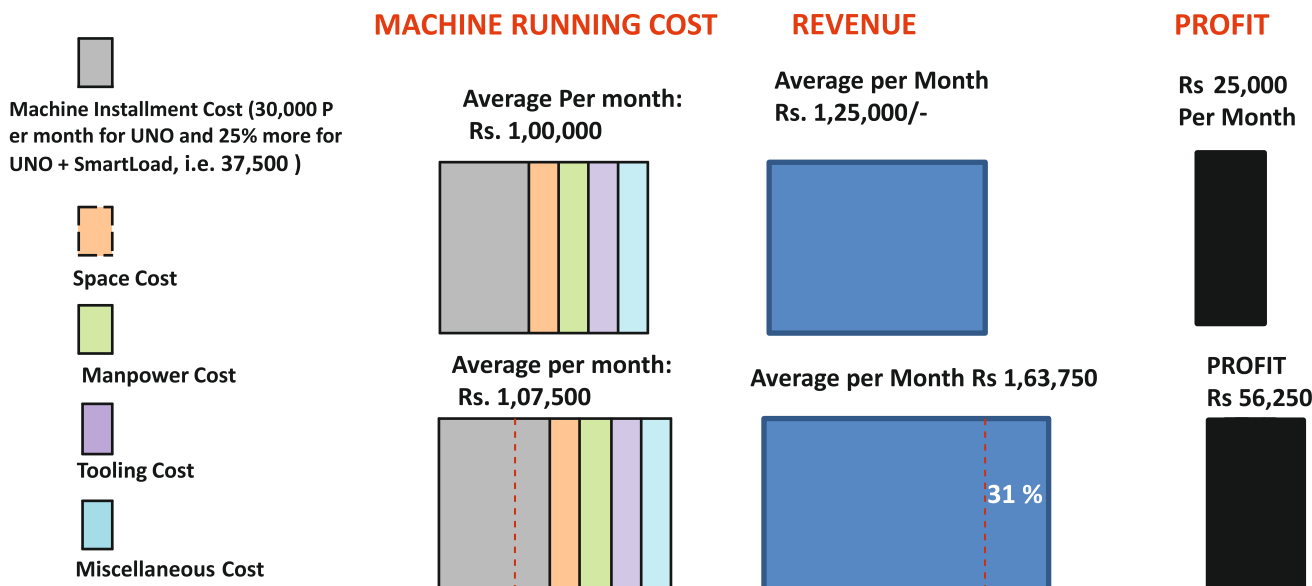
MACHINE RUNNING COST

REVENUE

PROFIT

Machine Installment Cost (30,000 Per month for UNO and 25% more for UNO + SmartLoad, i.e. 37,500 )

Space Cost

Manpower Cost

Tooling Cost

Miscellaneous Cost

Average Per month:
Rs. 1,00,000

Average per Month
Rs. 1,25,000/-

Rs 25,000
Per Month

Average per month:
Rs. 1,07,500

Average per Month Rs 1,63,750

31 %

PROFIT
Rs 56,250